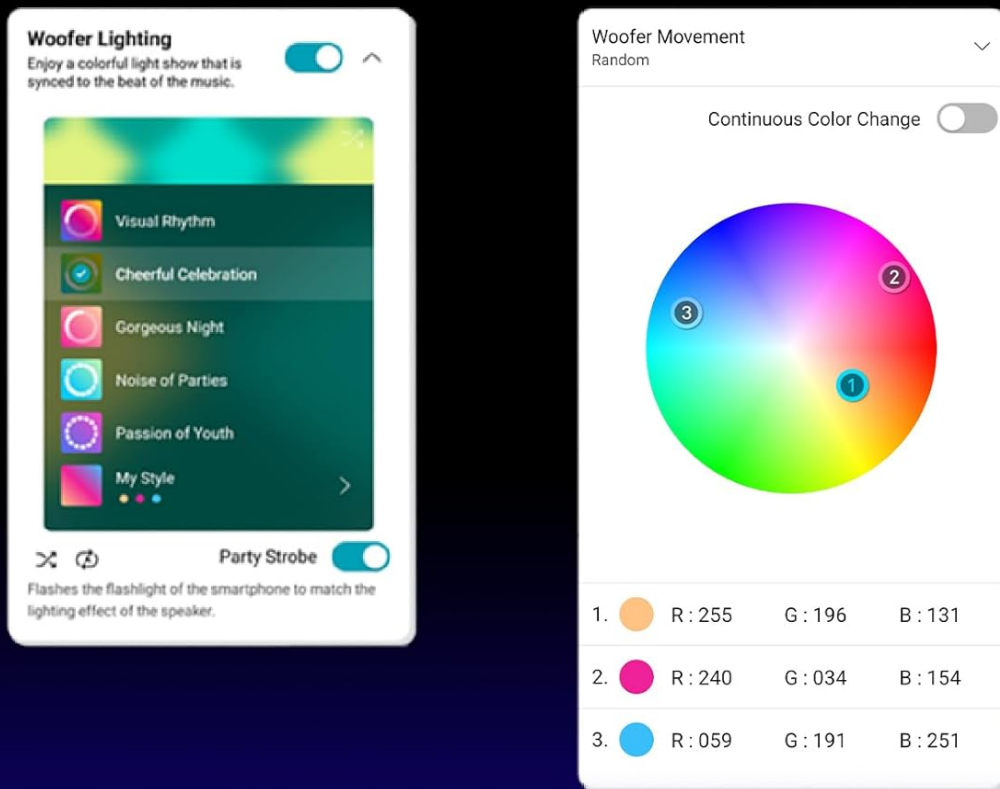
Woofer Lighting
Enjoy a colorful light show that is synced to the beat of the music.

Visual Rhythm
Cheerful Celebration
Gorgeous Night
Noise of Parties
Passion of Youth
My Style

Party Strobe
Flashes the flashlight of the smartphone to match the lighting effect of the speaker.

Woofer Movement
Random

Continuous Color Change

2
3
1

| | R : 255 | G : 196 | B : 131 |
|---|---|---|---|
| 1. | R : 255 | G : 196 | B : 131 |
| 2. | R : 240 | G : 034 | B : 154 |
| 3. | R : 059 | G : 191 | B : 251 |